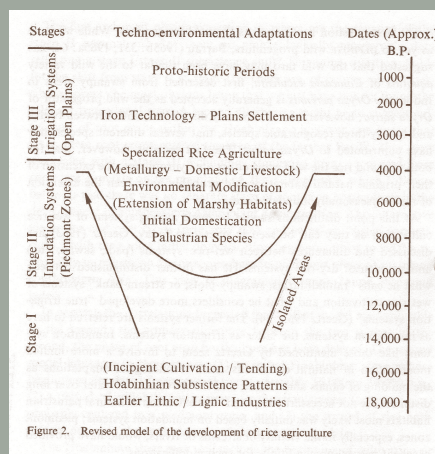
Stages

Techno-environmental Adaptations

Dates (Approx.) B.P.

Stage III Irrigation Systems (Open Plains)

Stage II Inundation Systems (Piedmont Zones)

Stage I

Proto-historic Periods

Iron Technology – Plains Settlement

Specialized Rice Agriculture
(Metallurgy – Domestic Livestock)
Environmental Modification
(Extension of Marshy Habitats)
Initial Domestication
Palustrian Species

Isolated Areas

(Incipient Cultivation / Tending)
Hoabinhian Subsistence Patterns
Earlier Lithic / Lignic Industries

1000
2000
3000
4000
6000
8000
10,000
12,000
14,000
16,000
18,000

Figure 2. Revised model of the development of rice agriculture